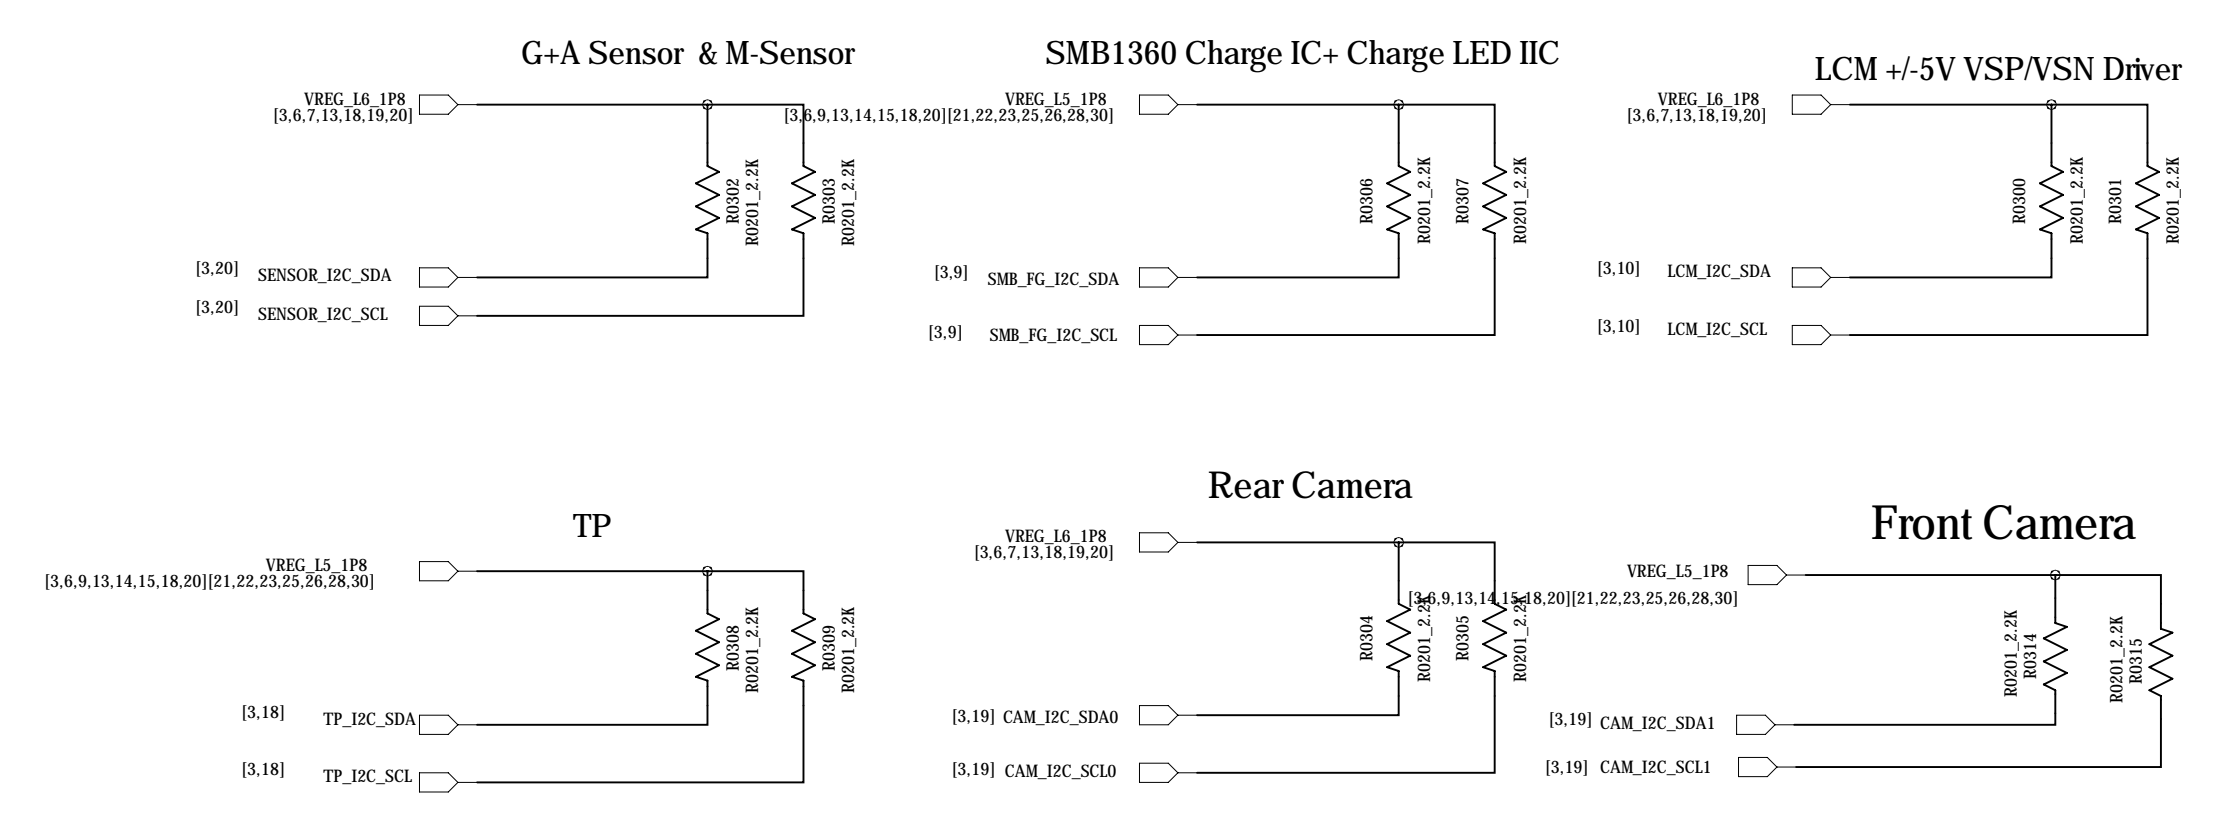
G+A Sensor & M-Sensor

VREG_L6_1P8
[3,6,7,13,18,19,20]

R0302
R0201_2.2K
R0303
R0201_2.2K

[3,20] SENSOR_I2C_SDA
[3,20] SENSOR_I2C_SCL

SMB1360 Charge IC+ Charge LED IIC

VREG_L5_1P8
[3,6,9,13,14,15,18,20][21,22,23,25,26,28,30]

R0306
R0201_2.2K
R0307
R0201_2.2K

[3,9] SMB_FG_I2C_SDA
[3,9] SMB_FG_I2C_SCL

LCM +/-5V VSP/VSN Driver

VREG_L6_1P8
[3,6,7,13,18,19,20]

R0300
R0201_2.2K
R0301
R0201_2.2K

[3,10] LCM_I2C_SDA
[3,10] LCM_I2C_SCL

TP

VREG_L5_1P8
[3,6,9,13,14,15,18,20][21,22,23,25,26,28,30]

R0308
R0201_2.2K
R0309
R0201_2.2K

[3,18] TP_I2C_SDA
[3,18] TP_I2C_SCL

Rear Camera

VREG_L6_1P8
[3,6,7,13,18,19,20]

R0304
R0201_2.2K
R0305
R0201_2.2K

[3,19] CAM_I2C_SDA0
[3,19] CAM_I2C_SCL0

Front Camera

VREG_L5_1P8
[3,6,9,13,14,15,18,20][21,22,23,25,26,28,30]

R0201_2.2K
R0314
R0201_2.2K
R0315

[3,19] CAM_I2C_SDA1
[3,19] CAM_I2C_SCL1